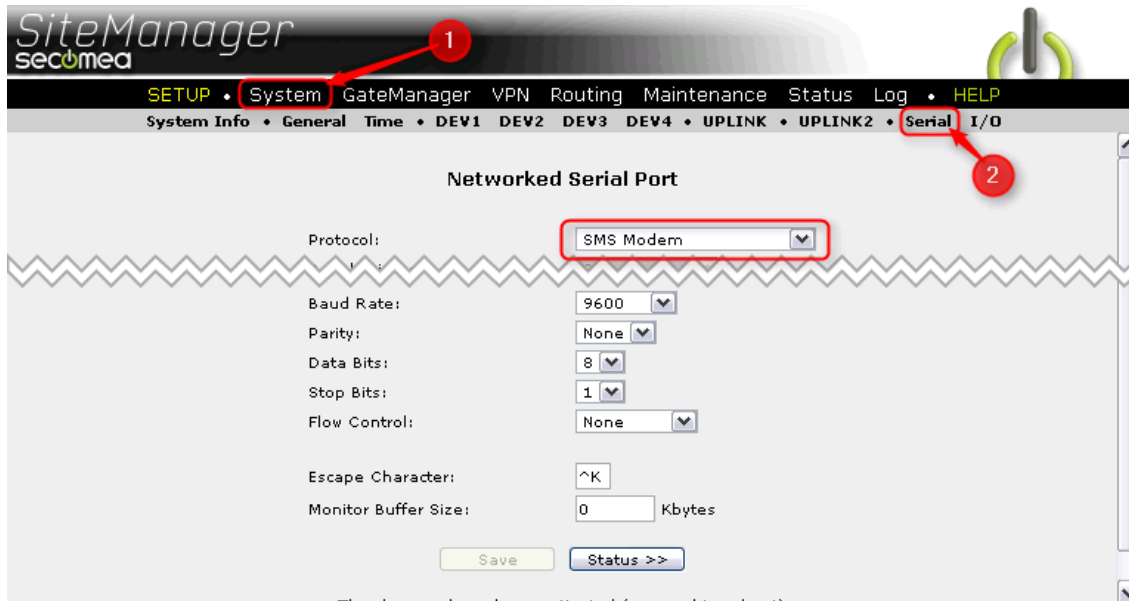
SiteManager
secomea

1

SETUP • System GateManager VPN Routing Maintenance Status Log • HELP

System Info • General Time • DEV1 DEV2 DEV3 DEV4 • UPLINK • UPLINK2 • Serial I/O

2

Networked Serial Port

Protocol: SMS Modem

Baud Rate: 9600
Parity: None
Data Bits: 8
Stop Bits: 1
Flow Control: None

Escape Character: ^K
Monitor Buffer Size: 0 Kbytes

Save Status >>

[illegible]